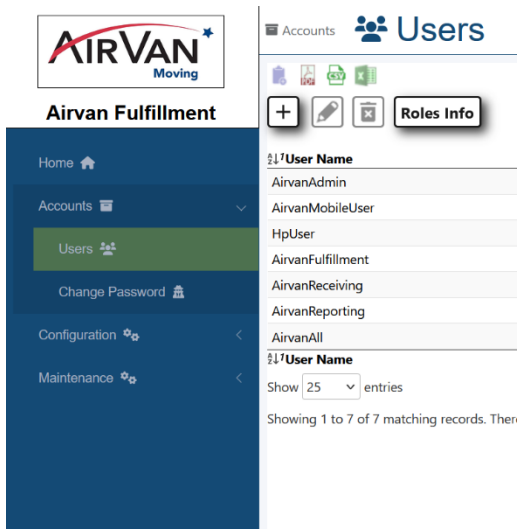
AIRVAN
Moving

Airvan Fulfillment

Home

Accounts

Users

Change Password

Configuration

Maintenance

Accounts Users

CSV

+

Roles Info

User Name

| User Name |
|---|
| AirvanAdmin |
| AirvanMobileUser |
| HpUser |
| AirvanFulfillment |
| AirvanReceiving |
| AirvanReporting |
| AirvanAll |

User Name

Show 25 entries

Showing 1 to 7 of 7 matching records. Ther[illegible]